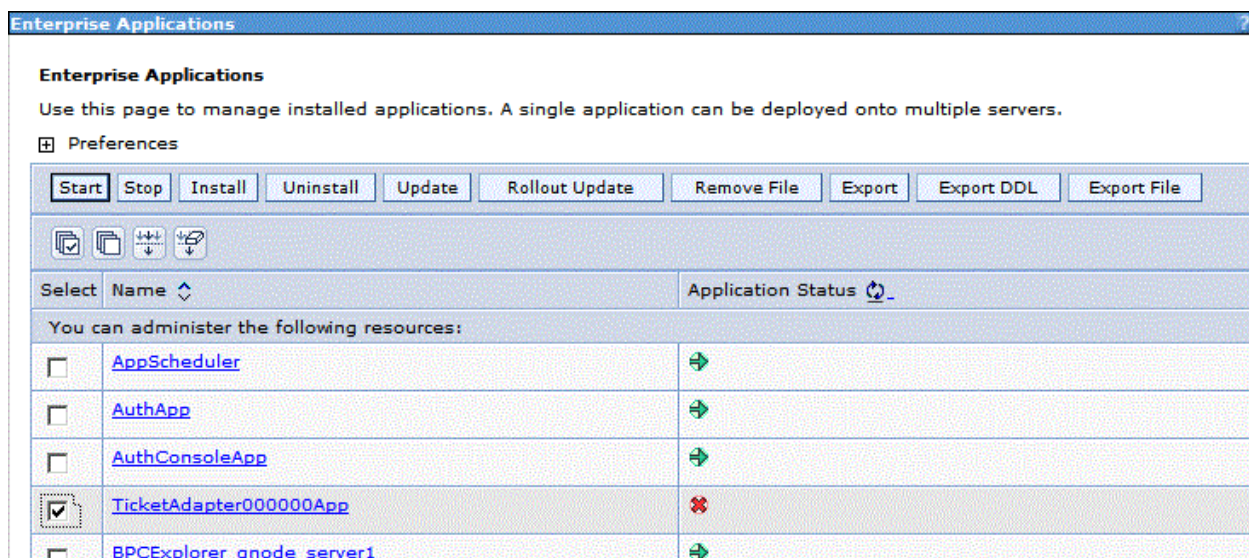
Enterprise Applications

Enterprise Applications

Use this page to manage installed applications. A single application can be deployed onto multiple servers.

Preferences

Start | Stop | Install | Uninstall | Update | Rollout Update | Remove File | Export | Export DDL | Export File

| Select | Name | Application Status |
|---|---|---|
| You can administer the following resources: | | |
| ☐ | AppScheduler | |
| ☐ | AuthApp | |
| ☐ | AuthConsoleApp | |
| ☑ | TicketAdapter000000App | |
| ☐ | BPCExplorer_gnode_server1 | |